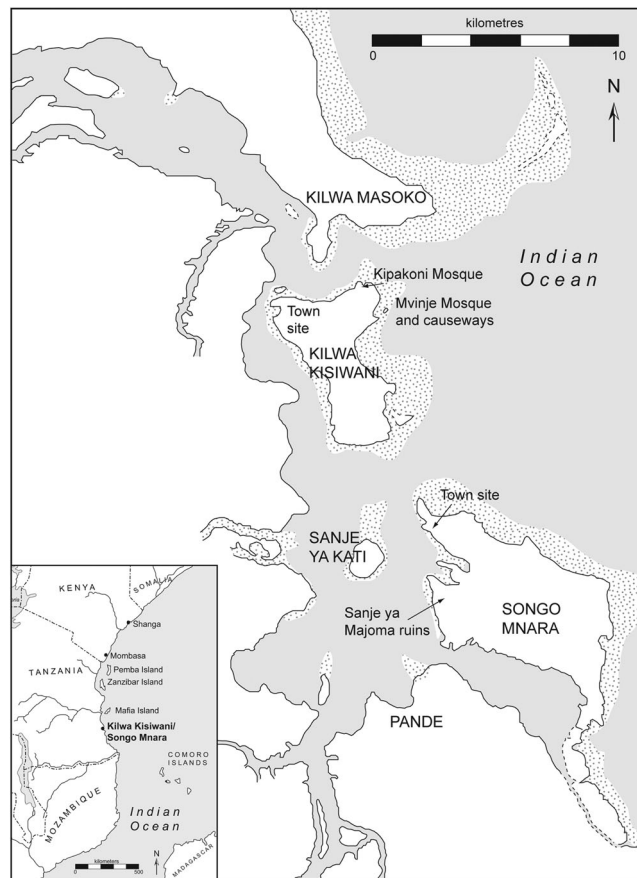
kilometres
0
10
N
KILWA MASOKO
Indian Ocean
Kipakoni Mosque
Town site
Mvinje Mosque and causeways
KILWA KISIWANI
Town site
SANJE YA KATI
Sanje ya Majoma ruins
SONGO MNARA
PANDE
KENYA
SOMALIA
Shanga
Mombasa
TANZANIA
Pemba Island
Zanzibar Island
Mafia Island
Kilwa Kisiwani/ Songo Mnara
COMORO ISLANDS
MOZAMBIQUE
Indian Ocean
kilometers
0
500
N
MADAGASCAR